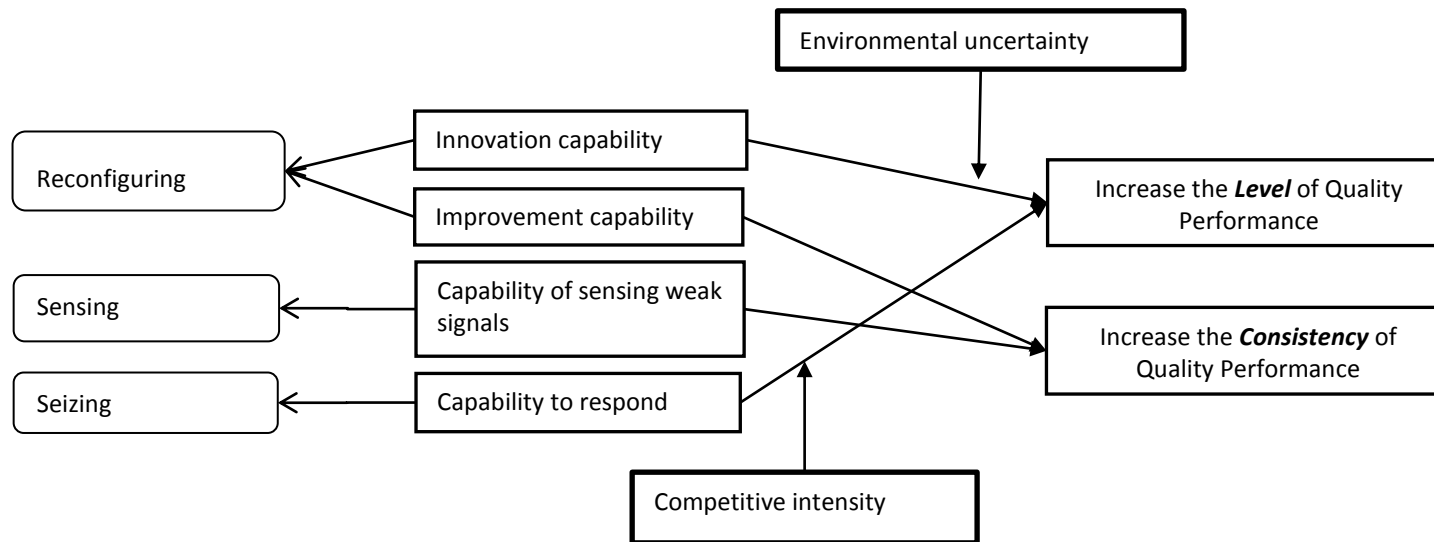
Environmental uncertainty

Reconfiguring

Innovation capability

Improvement capability

Increase the ***Level*** of Quality Performance

Sensing

Capability of sensing weak signals

Increase the ***Consistency*** of Quality Performance

Seizing

Capability to respond

Competitive intensity